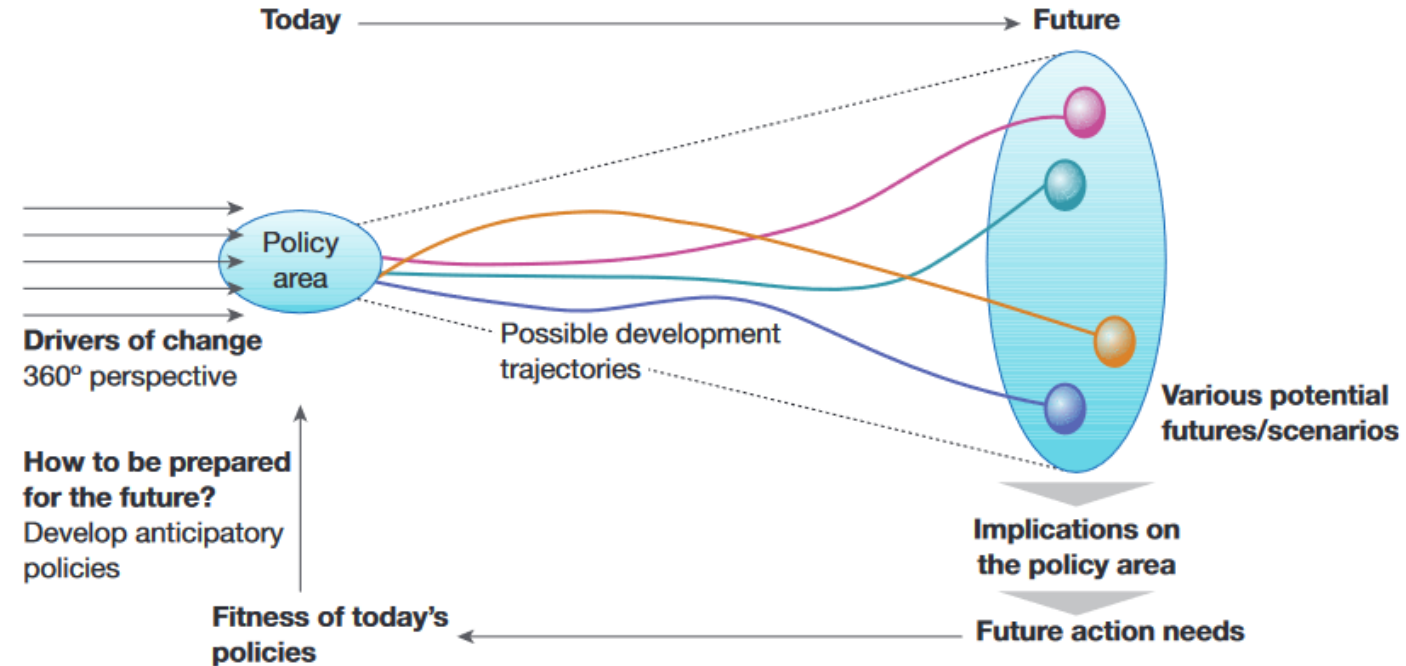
Today

Future

Policy area

Drivers of change
360º perspective

Possible development trajectories

Various potential futures/scenarios

How to be prepared for the future?
Develop anticipatory policies

Implications on the policy area

Future action needs

Fitness of today's policies